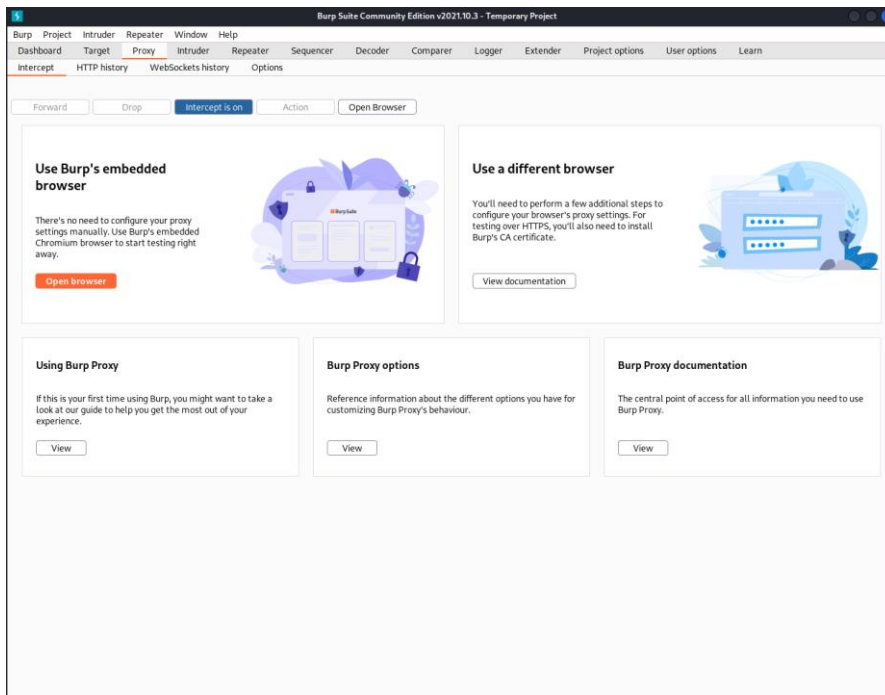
Burp Suite Community Edition v2021.10.3 - Temporary Project

Burp Project Intruder Repeater Window Help

Dashboard Target Proxy Intruder Repeater Sequencer Decoder Comparer Logger Extender Project options User options Learn

Intercept HTTP history WebSockets history Options

Forward Drop Intercept is on Action Open Browser

Use Burp's embedded browser

There's no need to configure your proxy settings manually. Use Burp's embedded Chromium browser to start testing right away.

Open browser

Burp Suite

Use a different browser

You'll need to perform a few additional steps to configure your browser's proxy settings. For testing over HTTPS, you'll also need to install Burp's CA certificate.

View documentation

Using Burp Proxy

If this is your first time using Burp, you might want to take a look at our guide to help you get the most out of your experience.

View

Burp Proxy options

Reference information about the different options you have for customizing Burp Proxy's behaviour.

View

Burp Proxy documentation

The central point of access for all information you need to use Burp Proxy.

View